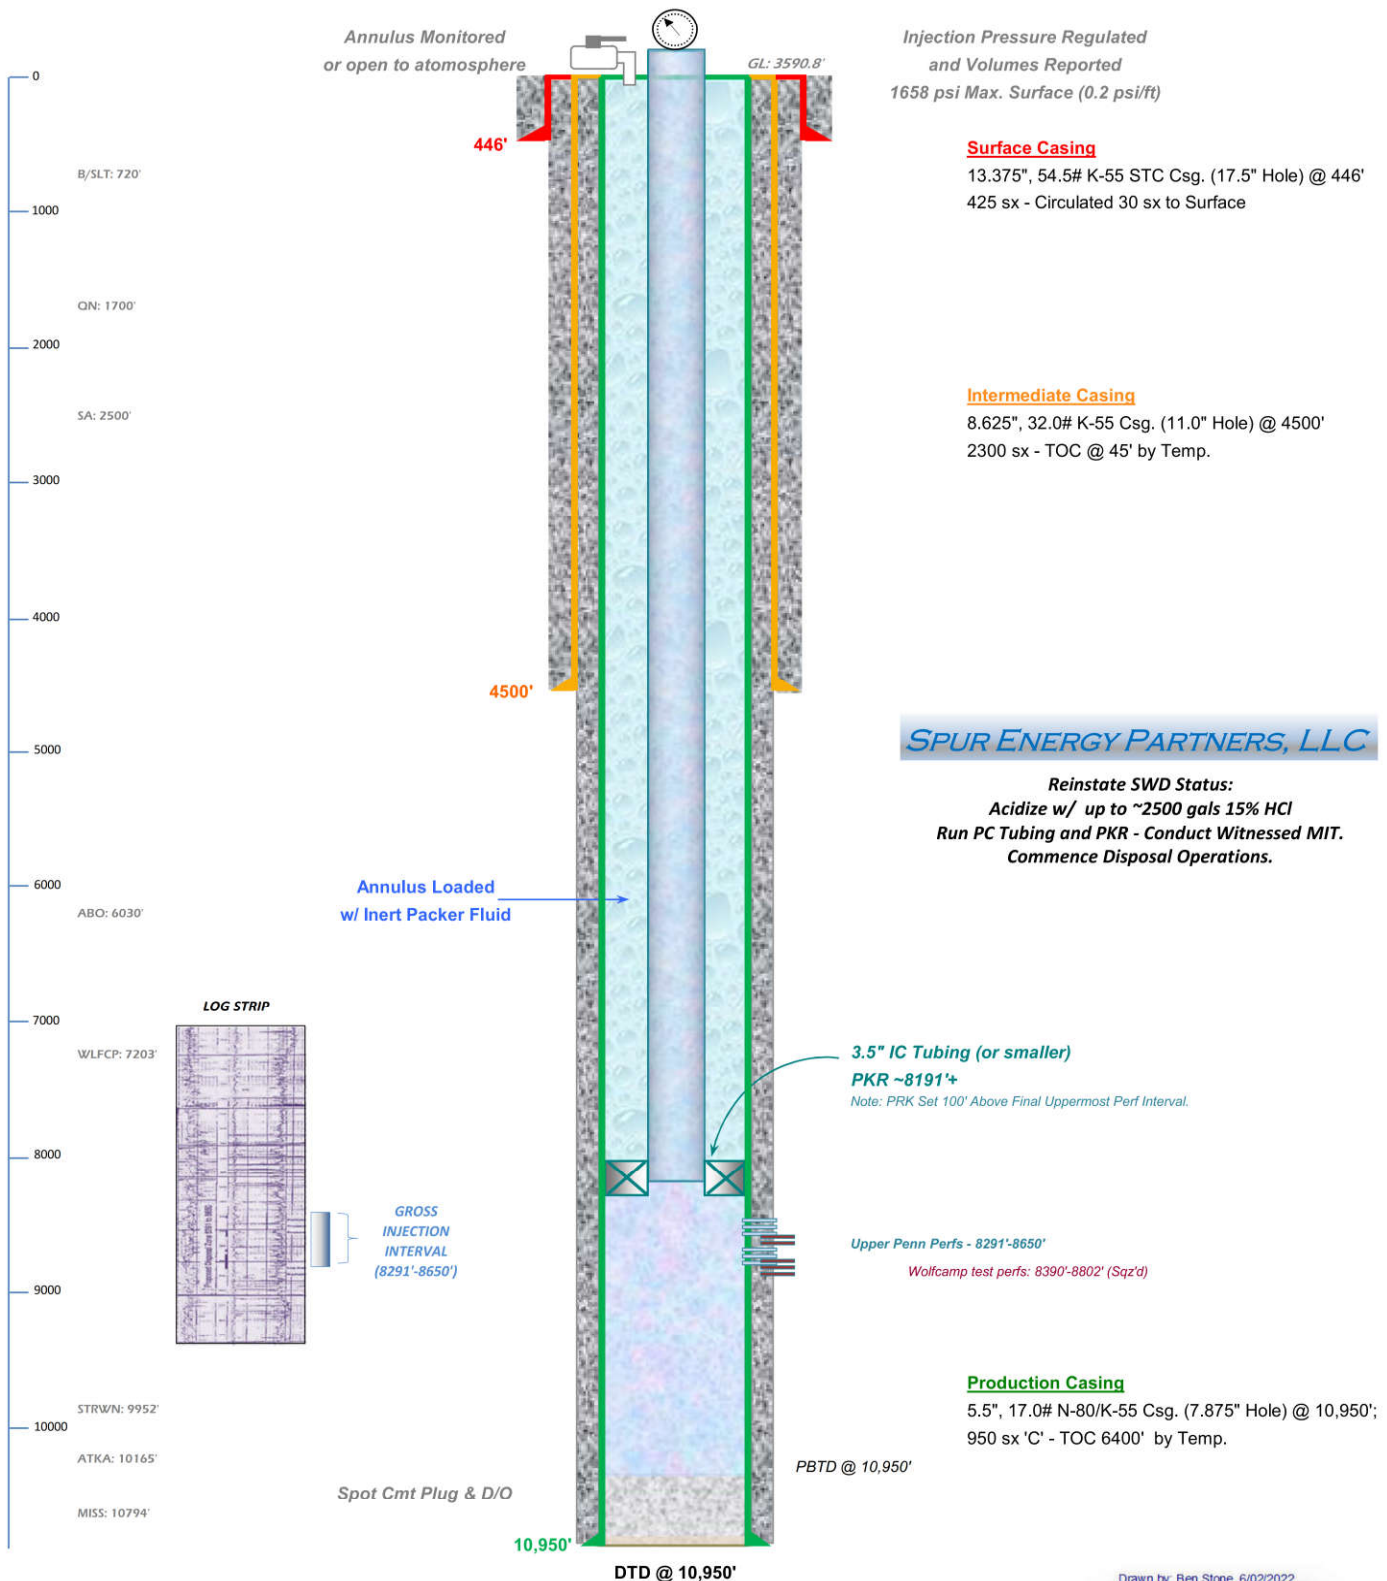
Annulus Monitored
or open to atomosphere

GL: 3590.8'

Injection Pressure Regulated
and Volumes Reported
1658 psi Max. Surface (0.2 psi/ft)

0
B/SLT: 720'
1000
QN: 1700'
2000
SA: 2500'
3000
4000
5000
6000
ABO: 6030'
7000
WLFCP: 7203'
8000
9000
STRWN: 9952'
10000
ATKA: 10165'
MISS: 10794'

446'

Surface Casing
13.375", 54.5# K-55 STC Csg. (17.5" Hole) @ 446'
425 sx - Circulated 30 sx to Surface

Intermediate Casing
8.625", 32.0# K-55 Csg. (11.0" Hole) @ 4500'
2300 sx - TOC @ 45' by Temp.

4500'

SPUR ENERGY PARTNERS, LLC

Reinstate SWD Status:
Acidize w/ up to ~2500 gals 15% HCl
Run PC Tubing and PKR - Conduct Witnessed MIT.
Commence Disposal Operations.

Annulus Loaded
w/ Inert Packer Fluid

LOG STRIP

3.5" IC Tubing (or smaller)
PKR ~8191'+
Note: PRK Set 100' Above Final Uppermost Perf Interval.

GROSS
INJECTION
INTERVAL
(8291'-8650')

Upper Penn Perfs - 8291'-8650'
Wolfcamp test perfs: 8390'-8802' (Sqz'd)

Production Casing
5.5", 17.0# N-80/K-55 Csg. (7.875" Hole) @ 10,950';
950 sx 'C' - TOC 6400' by Temp.

PBTD @ 10,950'

Spot Cmt Plug & D/O

10,950'

DTD @ 10,950'

Drawn by: Ben Stone 6/02/2022